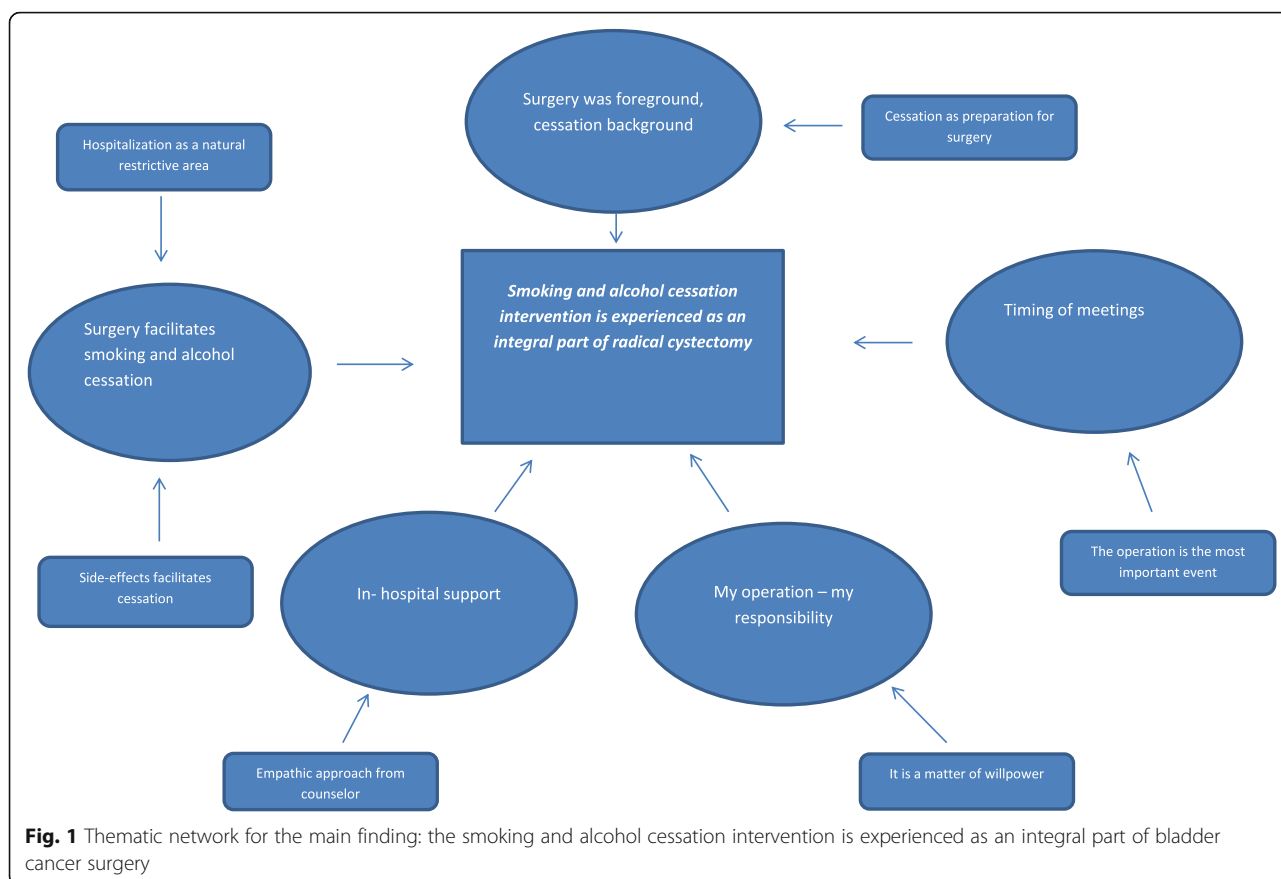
Surgery was foreground, cessation background

Cessation as preparation for surgery

Hospitalization as a natural restrictive area

Smoking and alcohol cessation intervention is experienced as an integral part of radical cystectomy

Timing of meetings

Surgery facilitates smoking and alcohol cessation

The operation is the most important event

Side-effects facilitates cessation

In- hospital support

My operation – my responsibility

Empathic approach from counselor

It is a matter of willpower

**Fig. 1** Thematic network for the main finding: the smoking and alcohol cessation intervention is experienced as an integral part of bladder cancer surgery